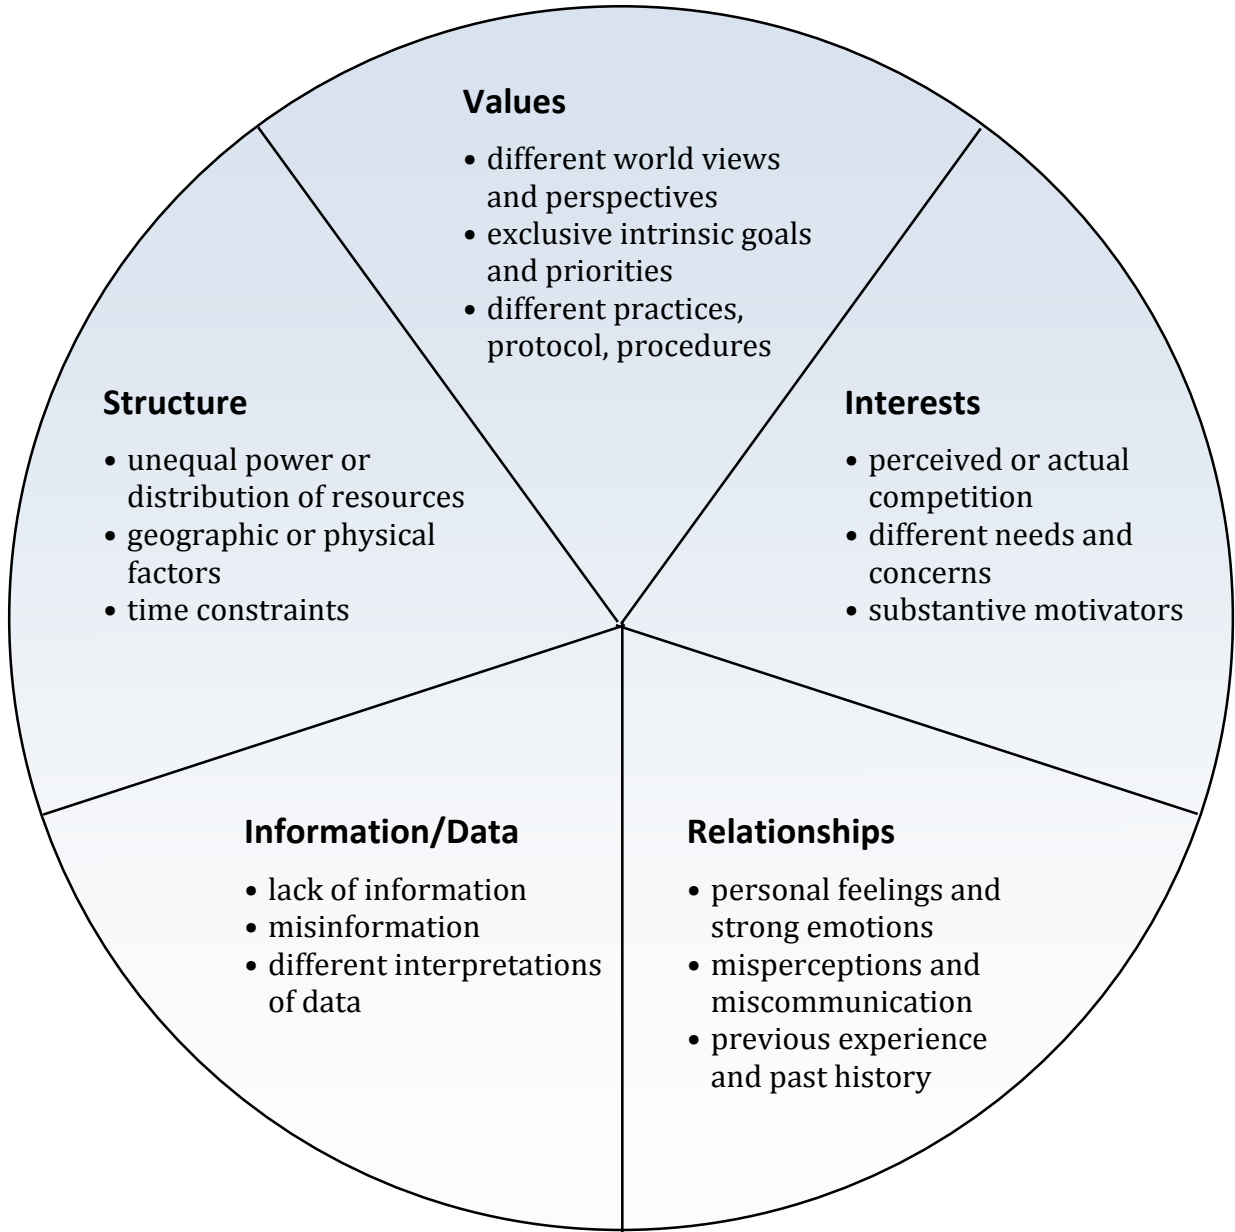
**Values**

- different world views and perspectives
- exclusive intrinsic goals and priorities
- different practices, protocol, procedures

**Structure**

- unequal power or distribution of resources
- geographic or physical factors
- time constraints

**Interests**

- perceived or actual competition
- different needs and concerns
- substantive motivators

**Information/Data**

- lack of information
- misinformation
- different interpretations of data

**Relationships**

- personal feelings and strong emotions
- misperceptions and miscommunication
- previous experience and past history